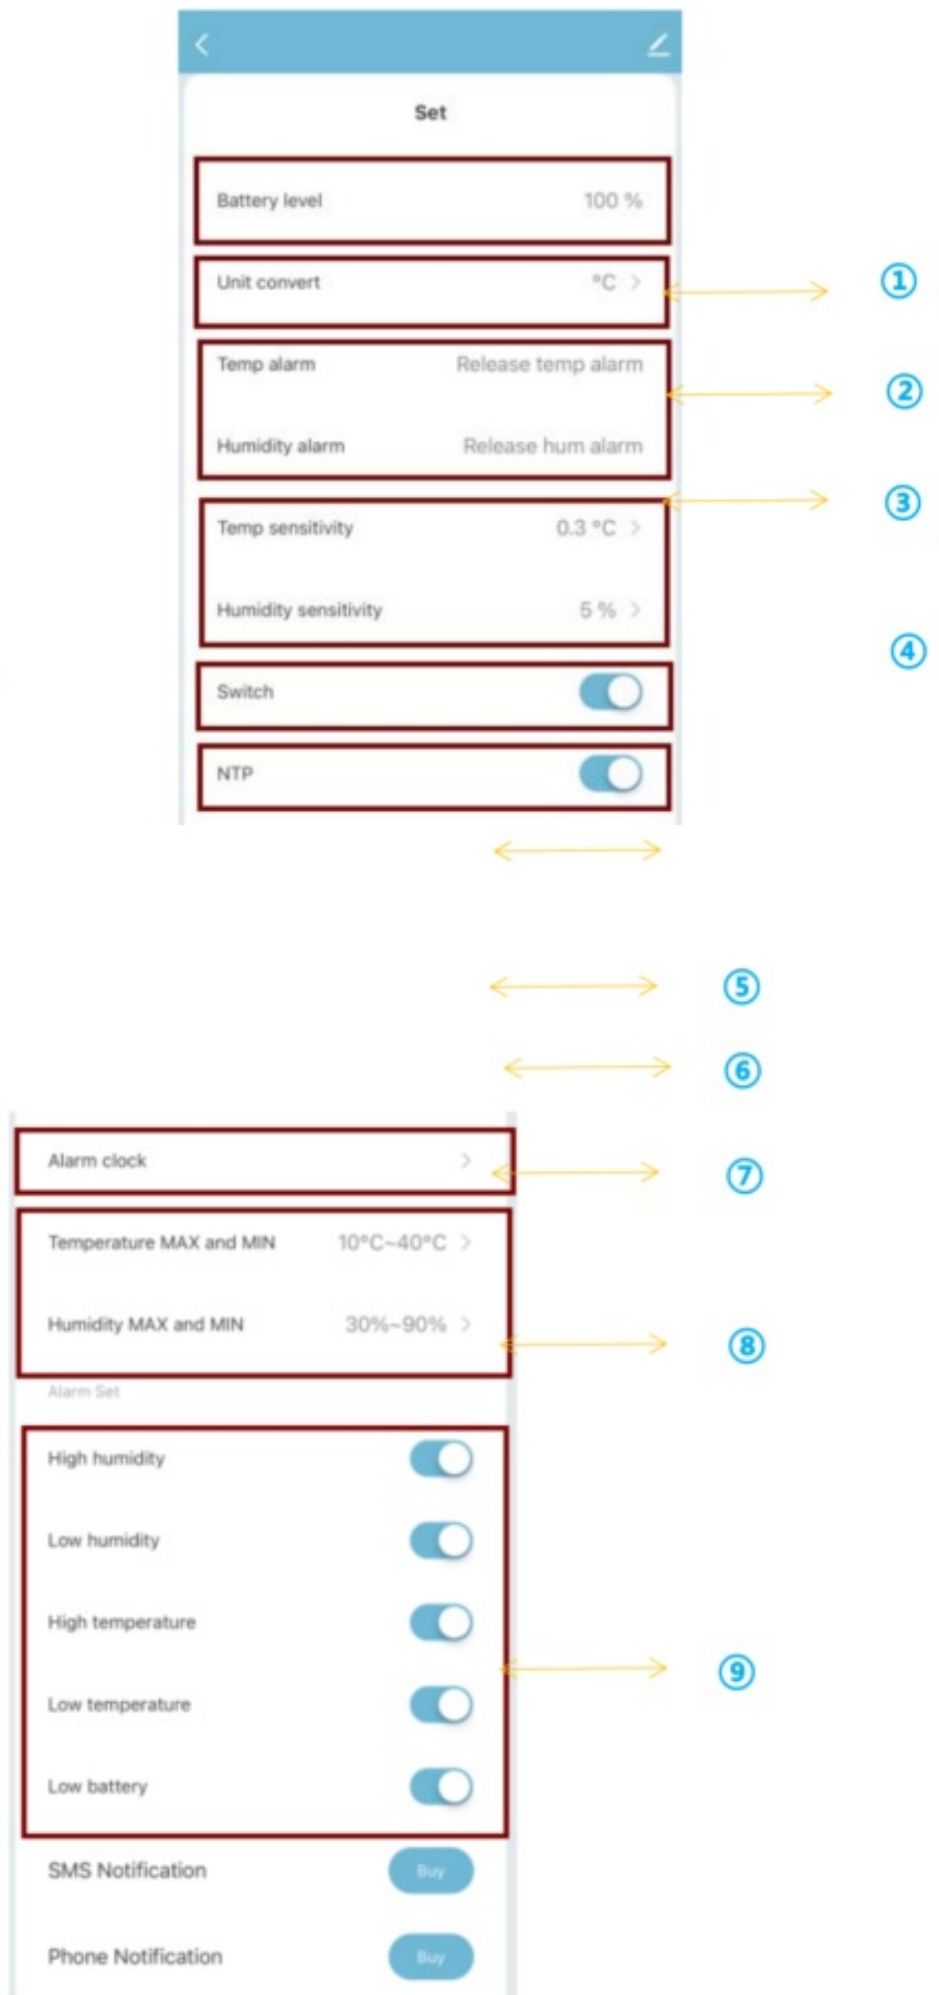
Set

Battery level 100 %

Unit convert °C >

①

Temp alarm Release temp alarm

Humidity alarm Release hum alarm

②

③

Temp sensitivity 0.3 °C >

Humidity sensitivity 5 % >

④

Switch

NTP

⑤

⑥

Alarm clock >

⑦

Temperature MAX and MIN 10°C~40°C >

Humidity MAX and MIN 30%~90% >

⑧

Alarm Set

High humidity

Low humidity

High temperature

⑨

Low temperature

Low battery

SMS Notification Buy

Phone Notification Buy